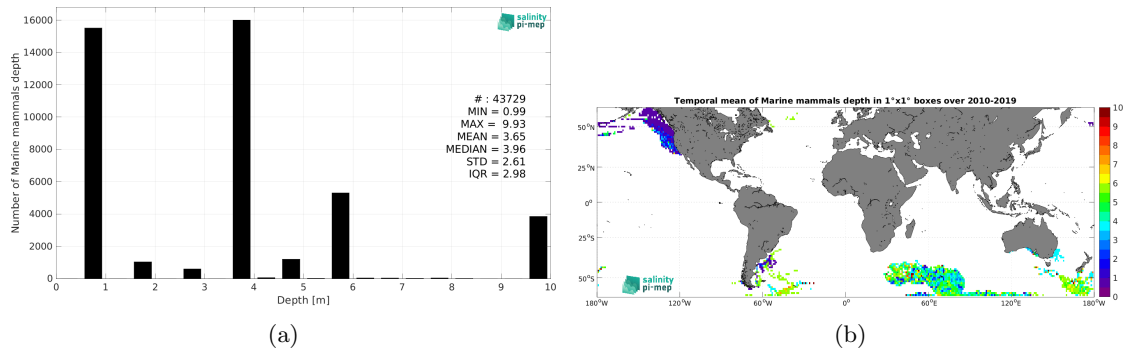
salinity pi-mep

Number of Marine mammals depth

16000
14000
12000
10000
8000
6000
4000
2000
0

# : 43729
MIN = 0.99
MAX = 9.93
MEAN = 3.65
MEDIAN = 3.96
STD = 2.61
IQR = 2.98

0 1 2 3 4 5 6 7 8 9 10
Depth [m]

(a)

Temporal mean of Marine mammals depth in 1°x1° boxes over 2010-2019

50°N
25°N
0°
25°S
50°S

180°W 120°W 60°W 0° 60°E 120°E 180°W

10
9
8
7
6
5
4
3
2
1
0

salinity pi-mep

(b)